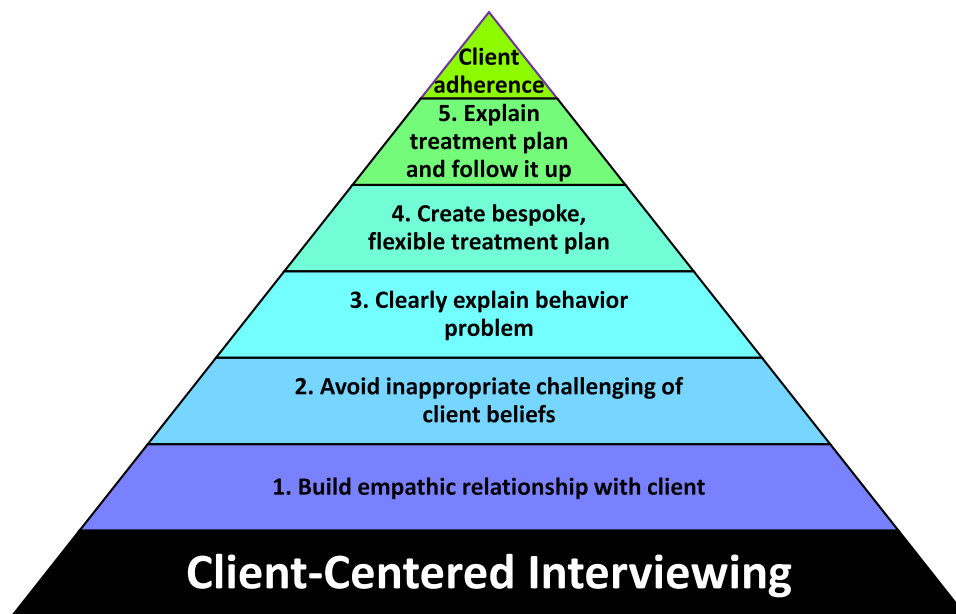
Client adherence

5. Explain treatment plan and follow it up

4. Create bespoke, flexible treatment plan

3. Clearly explain behavior problem

2. Avoid inappropriate challenging of client beliefs

1. Build empathic relationship with client

Client-Centered Interviewing